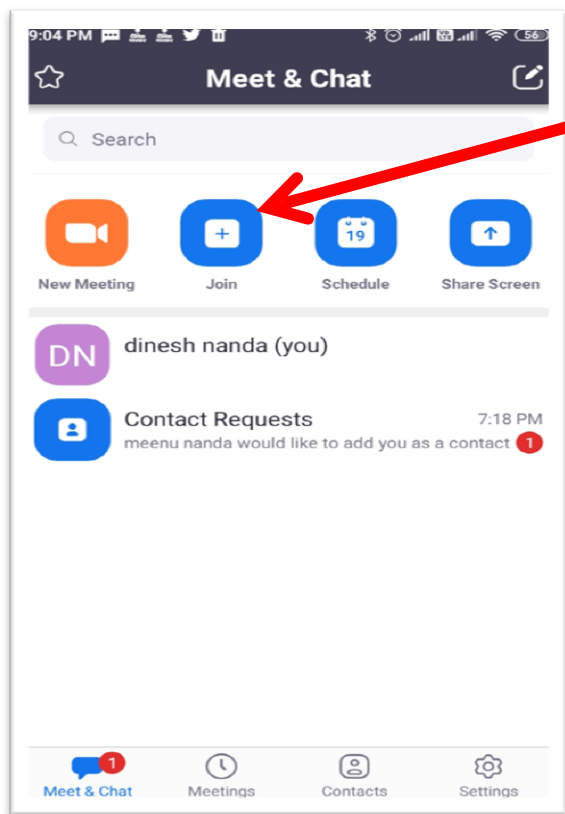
9:04 PM

56

Meet & Chat

Search

New Meeting

Join

19

Schedule

Share Screen

DN

dinesh nanda (you)

Contact Requests

7:18 PM

meenu nanda would like to add you as a contact

1

1

Meet & Chat

Meetings

Contacts

Settings